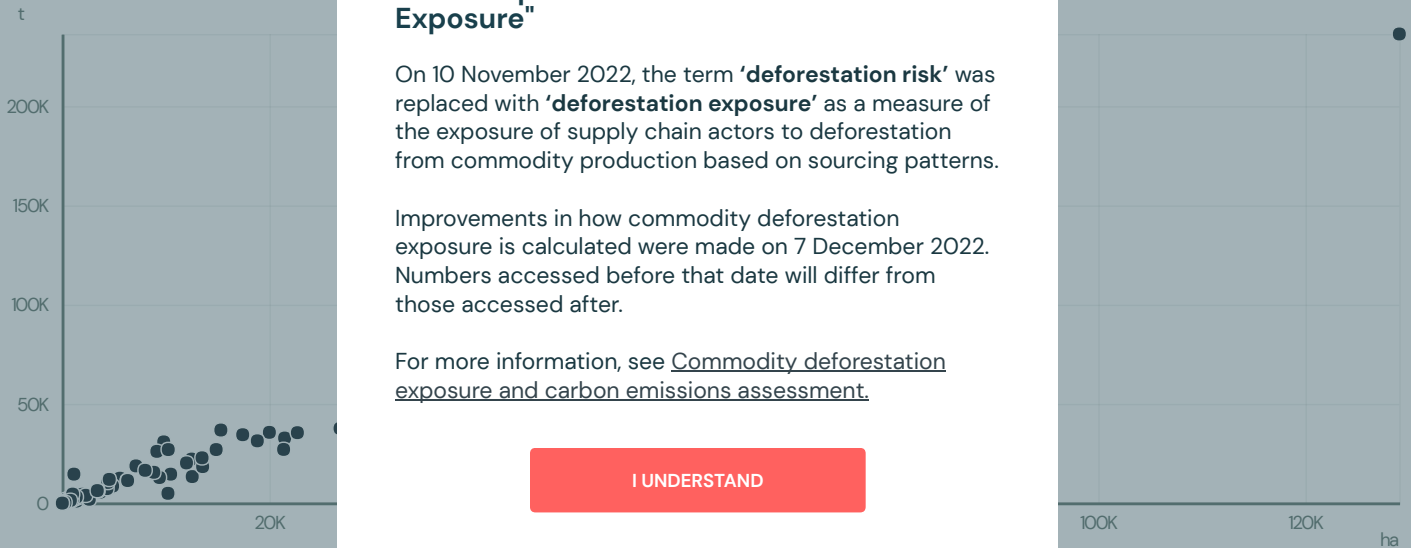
t

200K

150K

100K

50K

0

20K

100K

120K

ha

Exposure"

On 10 November 2022, the term **'deforestation risk'** was replaced with **'deforestation exposure'** as a measure of the exposure of supply chain actors to deforestation from commodity production based on sourcing patterns.

Improvements in how commodity deforestation exposure is calculated were made on 7 December 2022. Numbers accessed before that date will differ from those accessed after.

For more information, see Commodity deforestation exposure and carbon emissions assessment.

I UNDERSTAND